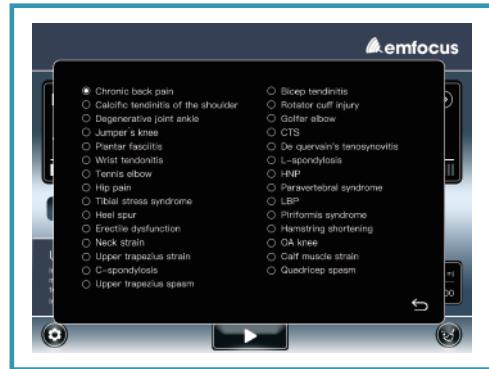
emfocus

Chronic back pain
Calcific tendinitis of the shoulder
Degenerative joint ankle
Jumper's knee
Plantar fasciitis
Wrist tendonitis
Tennis elbow
Hip pain
Tibial stress syndrome
Heel spur
Erectile dysfunction
Neck strain
Upper trapezius strain
C-spondylosis
Upper trapezius spasm

Bicep tendinitis
Rotator cuff injury
Golfer elbow
CTS
De quervain's tenosynovitis
L-spondylosis
HNP
Paravertebral syndrome
LBP
Piriformis syndrome
Hamstring shortening
OA knee
Calf muscle strain
Quadricep spasm